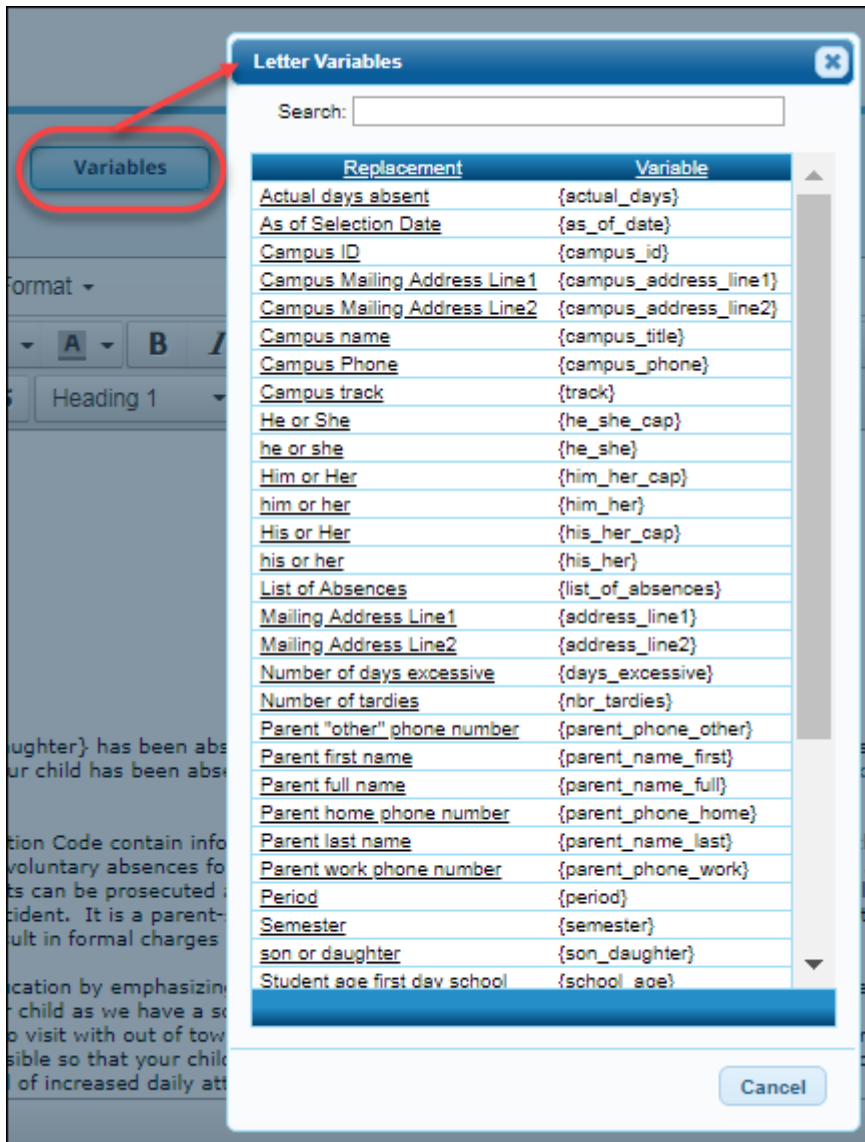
Variables

Format

B

Heading 1

ughter} has been abs
ur child has been abs

tion Code contain info
voluntary absences fo
ts can be prosecuted
cident. It is a parent-
ult in formal charges

cation by emphasizin
r child as we have a s
visit with out of tow
sible so that your chil
of increased daily att

Letter Variables

Search:

| Replacement | Variable |
|---|---|
| Actual days absent | {actual_days} |
| As of Selection Date | {as_of_date} |
| Campus ID | {campus_id} |
| Campus Mailing Address Line1 | {campus_address_line1} |
| Campus Mailing Address Line2 | {campus_address_line2} |
| Campus name | {campus_title} |
| Campus Phone | {campus_phone} |
| Campus track | {track} |
| He or She | {he_she_cap} |
| he or she | {he_she} |
| Him or Her | {him_her_cap} |
| him or her | {him_her} |
| His or Her | {his_her_cap} |
| his or her | {his_her} |
| List of Absences | {list_of_absences} |
| Mailing Address Line1 | {address_line1} |
| Mailing Address Line2 | {address_line2} |
| Number of days excessive | {days_excessive} |
| Number of tardies | {nbr_tardies} |
| Parent "other" phone number | {parent_phone_other} |
| Parent first name | {parent_name_first} |
| Parent full name | {parent_name_full} |
| Parent home phone number | {parent_phone_home} |
| Parent last name | {parent_name_last} |
| Parent work phone number | {parent_phone_work} |
| Period | {period} |
| Semester | {semester} |
| son or daughter | {son_daughter} |
| Student age first day school | {school_age} |

Cancel